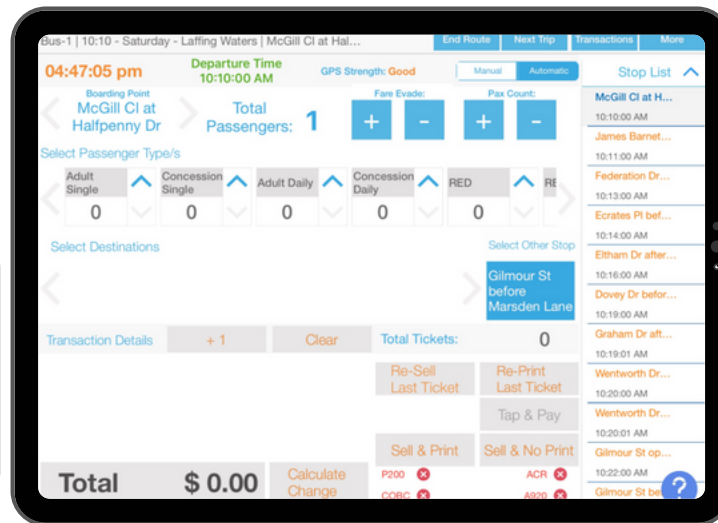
Bus-1 | 10:10 - Saturday - Laffing Waters | McGill Cl at Hal...

End Route | Next Trip | Transactions | More

04:47:05 pm

Departure Time
10:10:00 AM

GPS Strength: Good

Manual | Automatic

Stop List

Boarding Point
McGill Cl at Halfpenny Dr

Total Passengers: 1

Fare Evade:
+ -

Pax Count:
+ -

Select Passenger Type/s

Adult Single 0
Concession Single 0
Adult Daily 0
Concession Daily 0
RED 0
RE

Select Destinations

Select Other Stop

Gilmour St before Marsden Lane

Transaction Details | + 1 | Clear | Total Tickets: 0

Re-Sell Last Ticket | Re-Print Last Ticket

Tap & Pay

Sell & Print | Sell & No Print

Total $ 0.00

Calculate Change

P200
COBC
ACR
A920

McGill Cl at H...
10:10:00 AM
James Barnet...
10:11:00 AM
Federation Dr...
10:13:00 AM
Ecrates Pl bef...
10:14:00 AM
Eltham Dr after...
10:16:00 AM
Dovey Dr befor...
10:19:00 AM
Graham Dr aft...
10:19:01 AM
Wentworth Dr...
10:20:00 AM
Wentworth Dr...
10:20:01 AM
Gilmour St op...
10:22:00 AM
Gilmour St be...

?